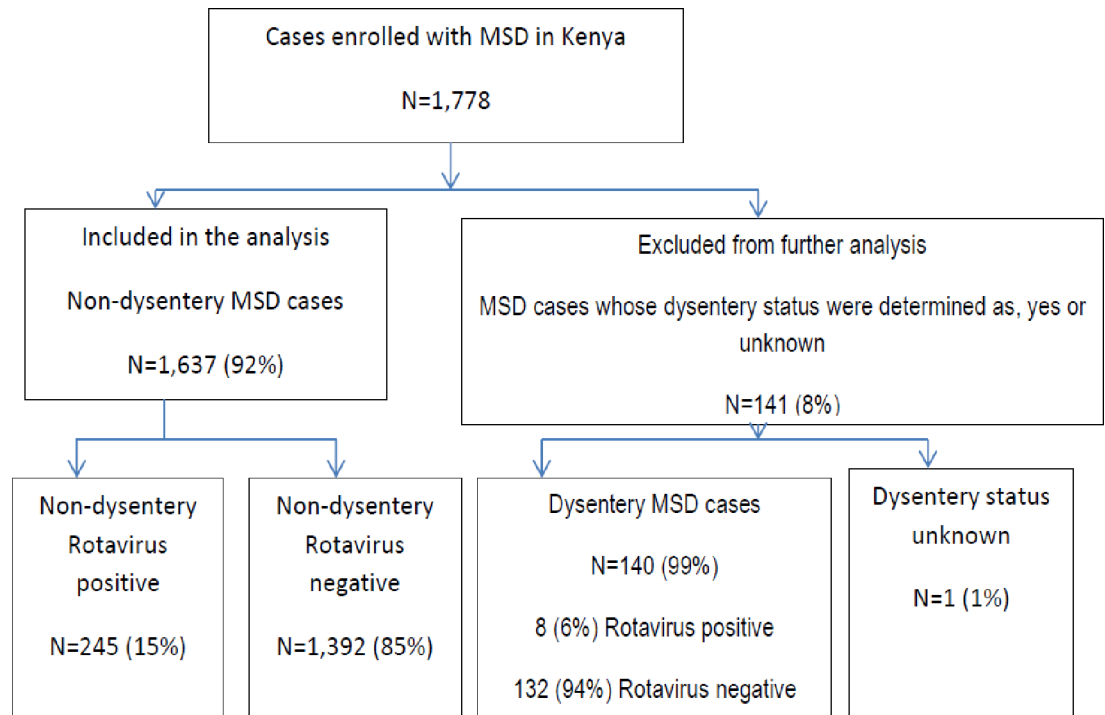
Cases enrolled with MSD in Kenya

N=1,778

Included in the analysis

Non-dysentery MSD cases

N=1,637 (92%)

Excluded from further analysis

MSD cases whose dysentery status were determined as, yes or unknown

N=141 (8%)

Non-dysentery Rotavirus positive

N=245 (15%)

Non-dysentery Rotavirus negative

N=1,392 (85%)

Dysentery MSD cases

N=140 (99%)

8 (6%) Rotavirus positive

132 (94%) Rotavirus negative

Dysentery status unknown

N=1 (1%)